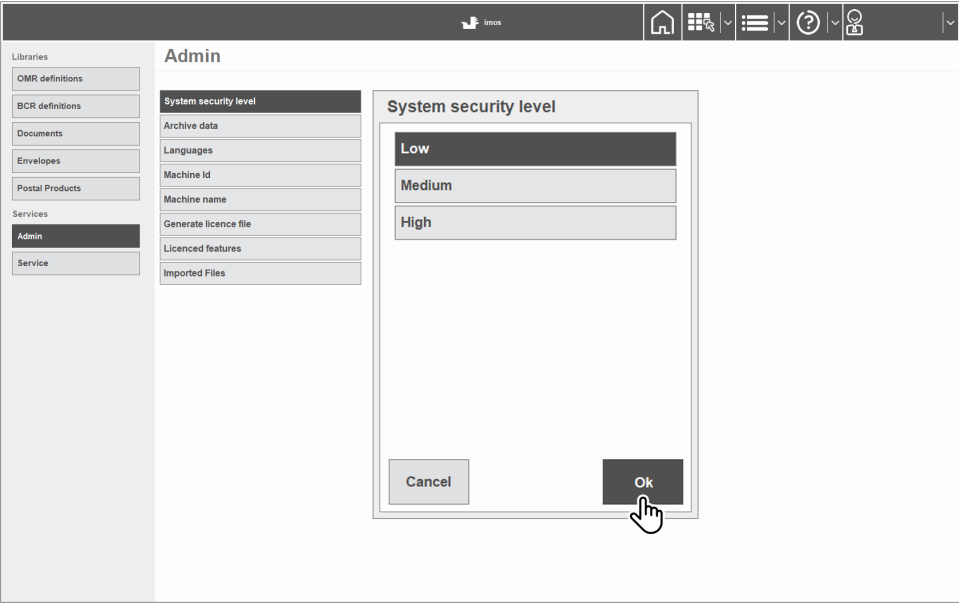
imos

Libraries
OMR definitions
BCR definitions
Documents
Envelopes
Postal Products
Services
Admin
Service

Admin

System security level
Archive data
Languages
Machine Id
Machine name
Generate licence file
Licenced features
Imported Files

System security level
Low
Medium
High

Cancel
Ok